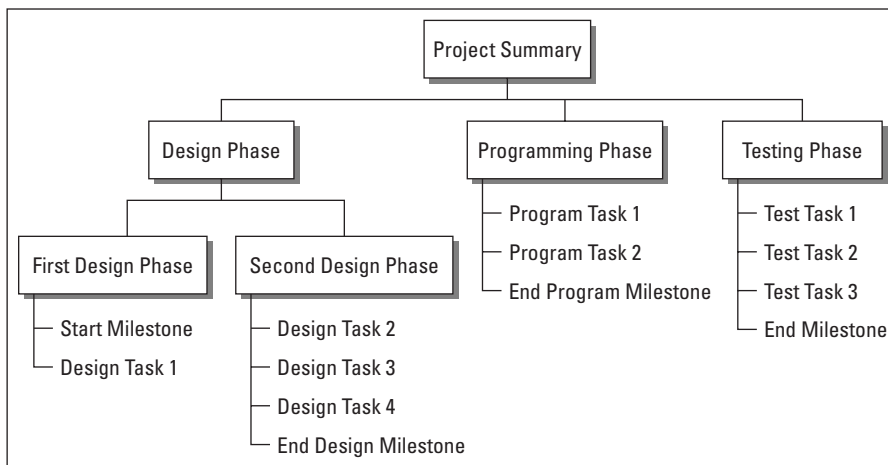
Project Summary

Design Phase

First Design Phase

Start Milestone

Design Task 1

Second Design Phase

Design Task 2

Design Task 3

Design Task 4

End Design Milestone

Programming Phase

Program Task 1

Program Task 2

End Program Milestone

Testing Phase

Test Task 1

Test Task 2

Test Task 3

End Milestone